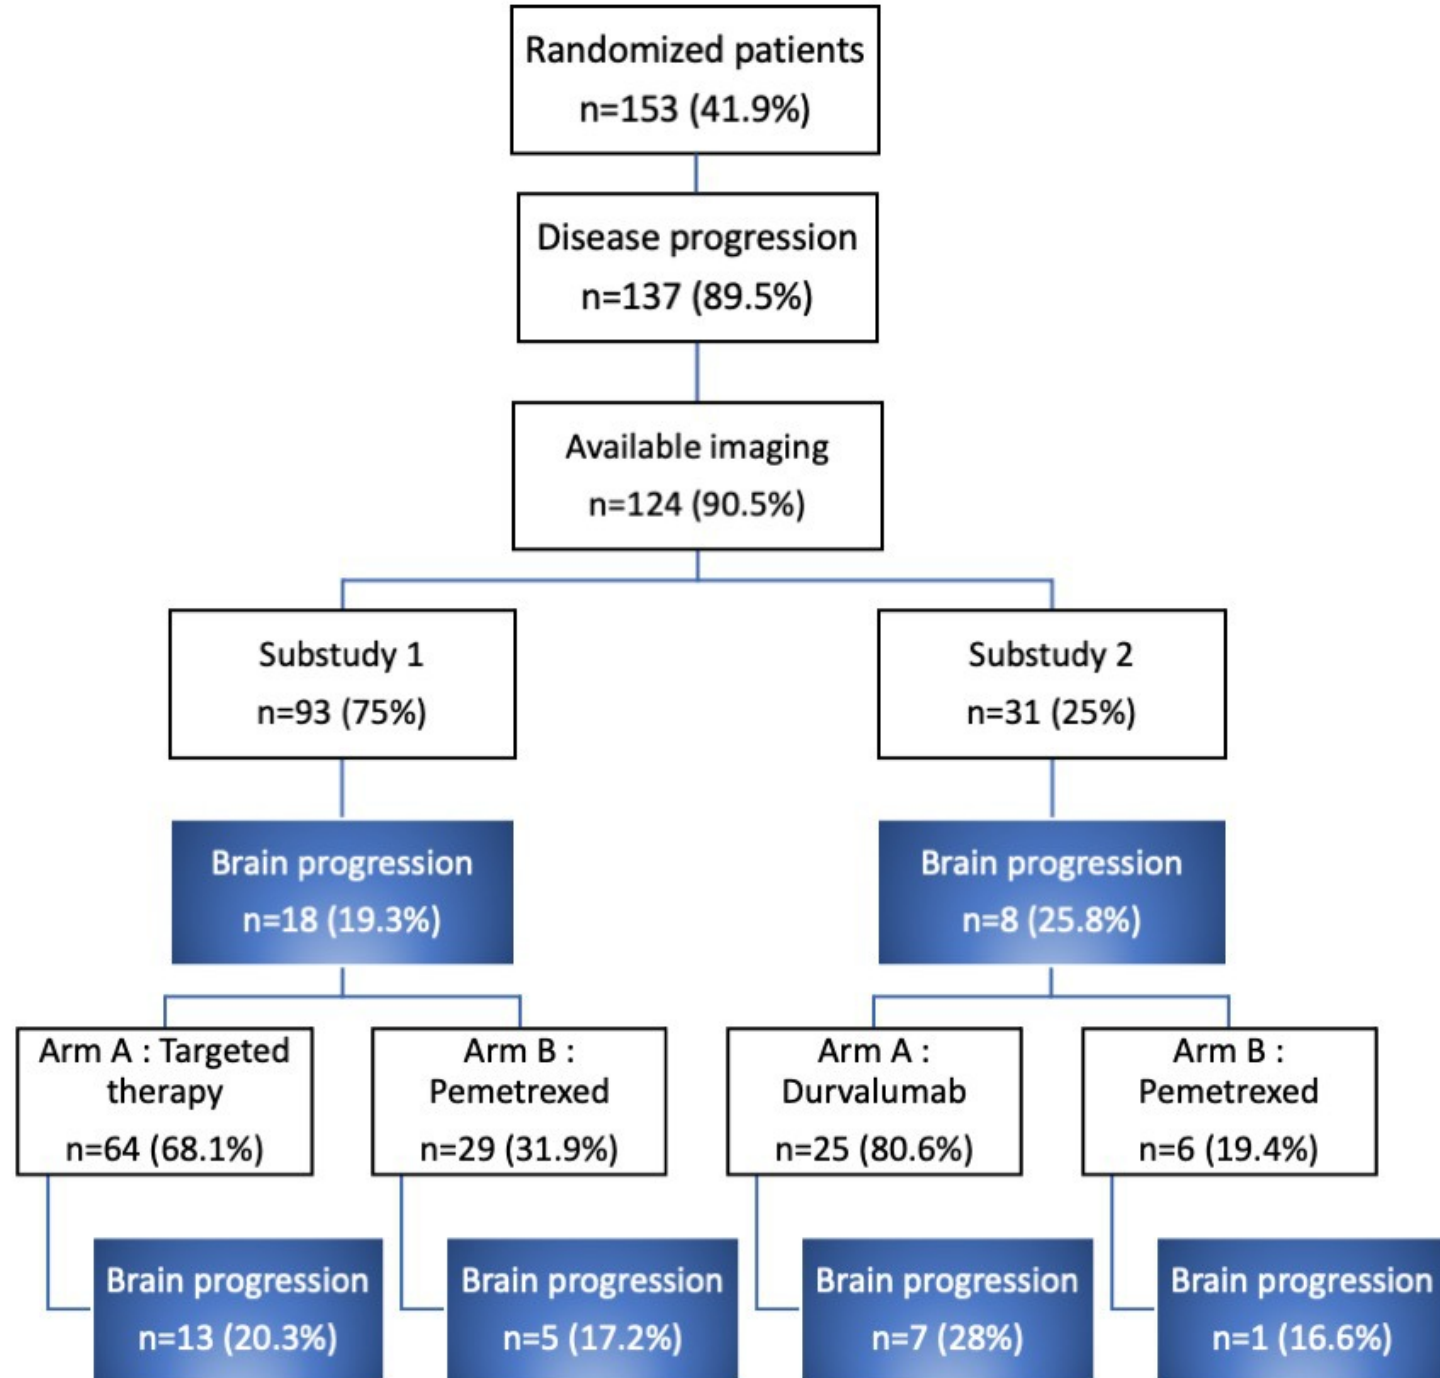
Randomized patients
n=153 (41.9%)

Disease progression
n=137 (89.5%)

Available imaging
n=124 (90.5%)

Substudy 1
n=93 (75%)

Substudy 2
n=31 (25%)

Brain progression
n=18 (19.3%)

Brain progression
n=8 (25.8%)

Arm A : Targeted therapy
n=64 (68.1%)

Arm B : Pemetrexed
n=29 (31.9%)

Arm A : Durvalumab
n=25 (80.6%)

Arm B : Pemetrexed
n=6 (19.4%)

Brain progression
n=13 (20.3%)

Brain progression
n=5 (17.2%)

Brain progression
n=7 (28%)

Brain progression
n=1 (16.6%)